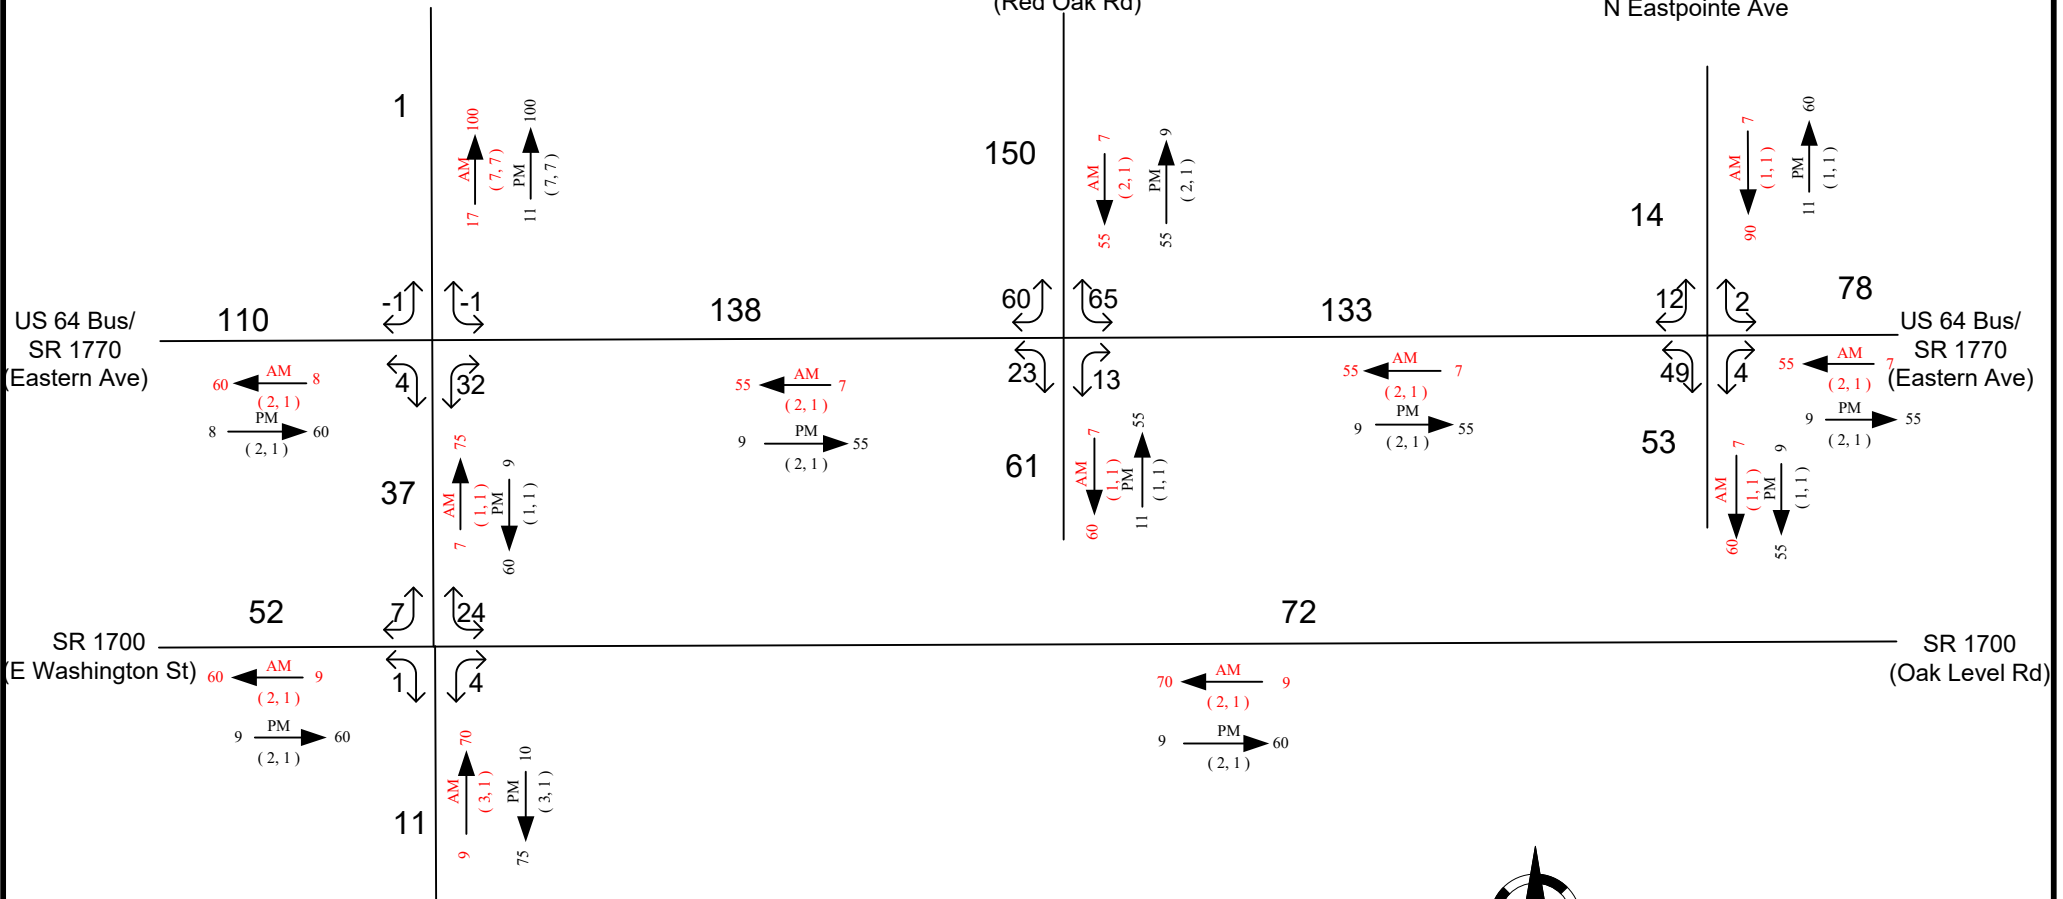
(Red Oak Rd)
N Eastpointe Ave

1
100
AM
(7, 7)
17
100
PM
(7, 7)
11

150
7
AM
(2, 1)
55
9
PM
(2, 1)
55

14
7
AM
(1, 1)
90
60
PM
(1, 1)
11

78

US 64 Bus/
SR 1770
(Eastern Ave)
110
-1
-1
138
60
65
133
12
2
US 64 Bus/
SR 1770
(Eastern Ave)

60 AM 8
(2, 1)
PM
8 60
(2, 1)
4
32
55 AM 7
(2, 1)
9 PM 55
(2, 1)
23
13
55 AM 7
(2, 1)
9 PM 55
(2, 1)
49
4
55 AM 7
(2, 1)
9 PM 55
(2, 1)

37
75
AM
(1, 1)
7
9
PM
(1, 1)
60

61
7
AM
(1, 1)
60
55
PM
(1, 1)
11

53
7
AM
(1, 1)
60
9
PM
(1, 1)
55

52
7
24
72
SR 1700
(E Washington St)
SR 1700
(Oak Level Rd)
60 AM 9
(2, 1)
9 PM 60
(2, 1)
1
4
70 AM 9
(2, 1)
9 PM 60
(2, 1)

11
70
AM
(3, 1)
9
10
PM
(3, 1)
75